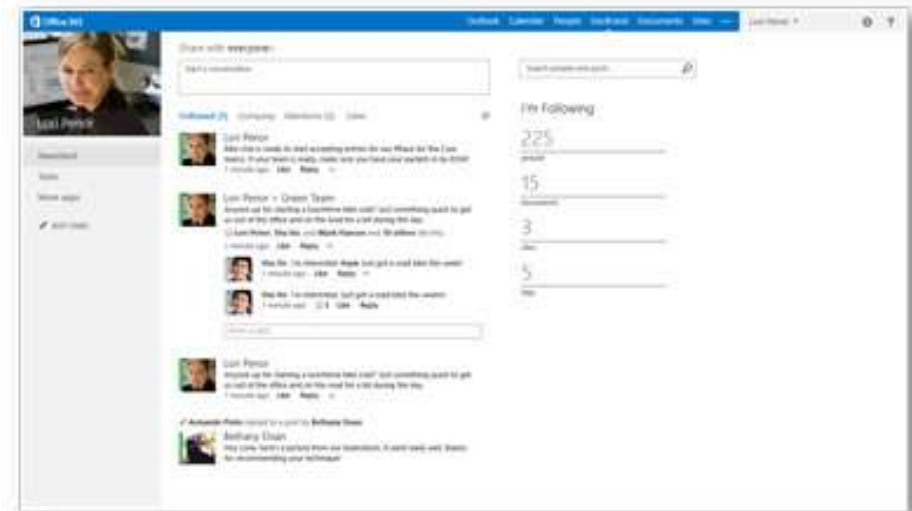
Office 365

Outlook Calendar People Newsfeed Documents Sites ...

Lori Penor

Lori Penor

Newsfeed

Sites

More apps

Share with everyone

Start a conversation

Followed Company Mentions Likes

Lori Penor

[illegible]

Lori Penor > Green Team

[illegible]

Like Reply

Lori Penor

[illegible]

Bethany Dean

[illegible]

Search people and posts

I'm Following

225

people

15

documents

3

sites

5

tags